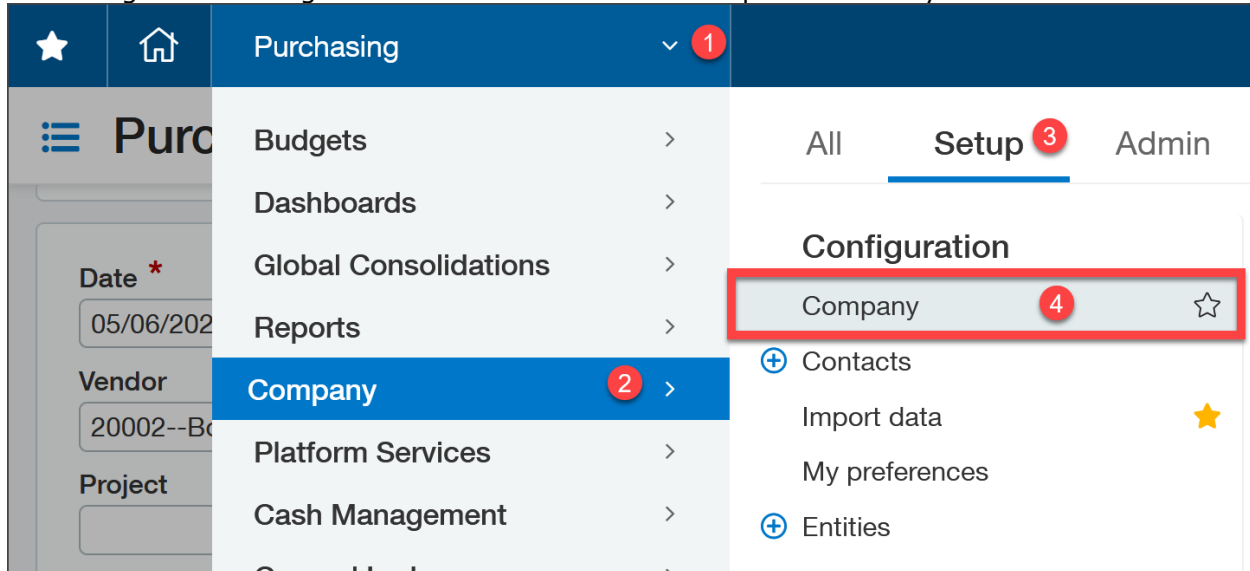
Purchasing 1

Purc

Date *
05/06/202

Vendor
20002--Bo

Project

Budgets
Dashboards
Global Consolidations
Reports
Company 2
Platform Services
Cash Management

All
Setup 3
Admin

Configuration
Company 4
Contacts
Import data
My preferences
Entities